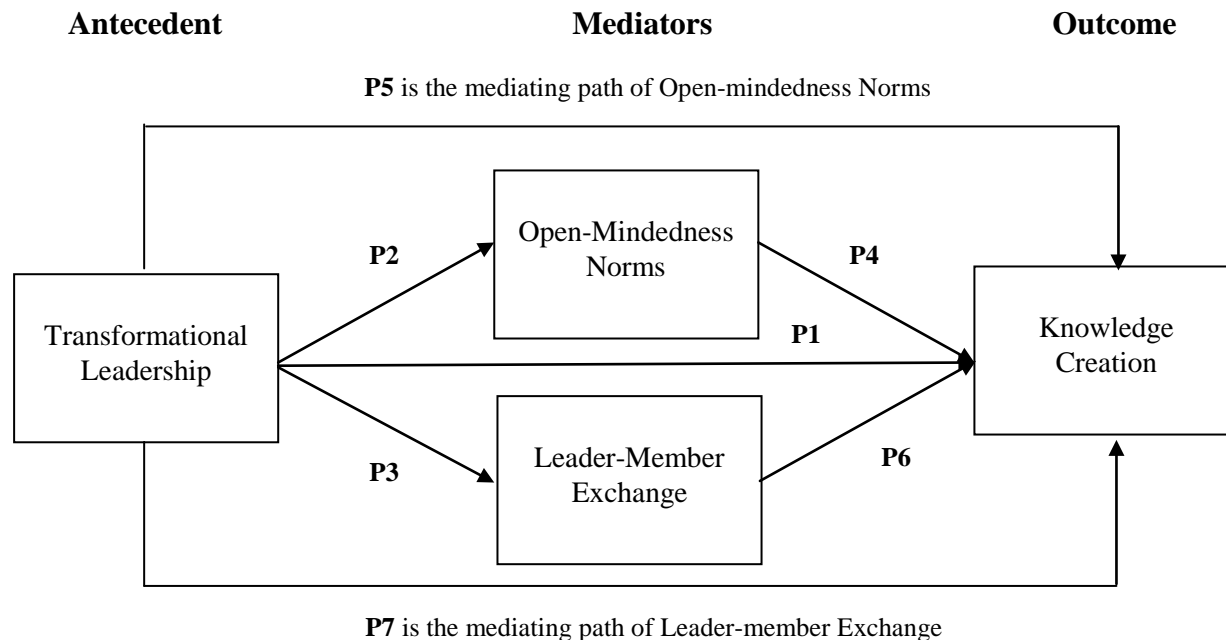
Antecedent

Mediators

Outcome

P5 is the mediating path of Open-mindedness Norms

Transformational Leadership

P2

Open-Mindedness Norms

P4

P1

Knowledge Creation

P3

Leader-Member Exchange

P6

P7 is the mediating path of Leader-member Exchange